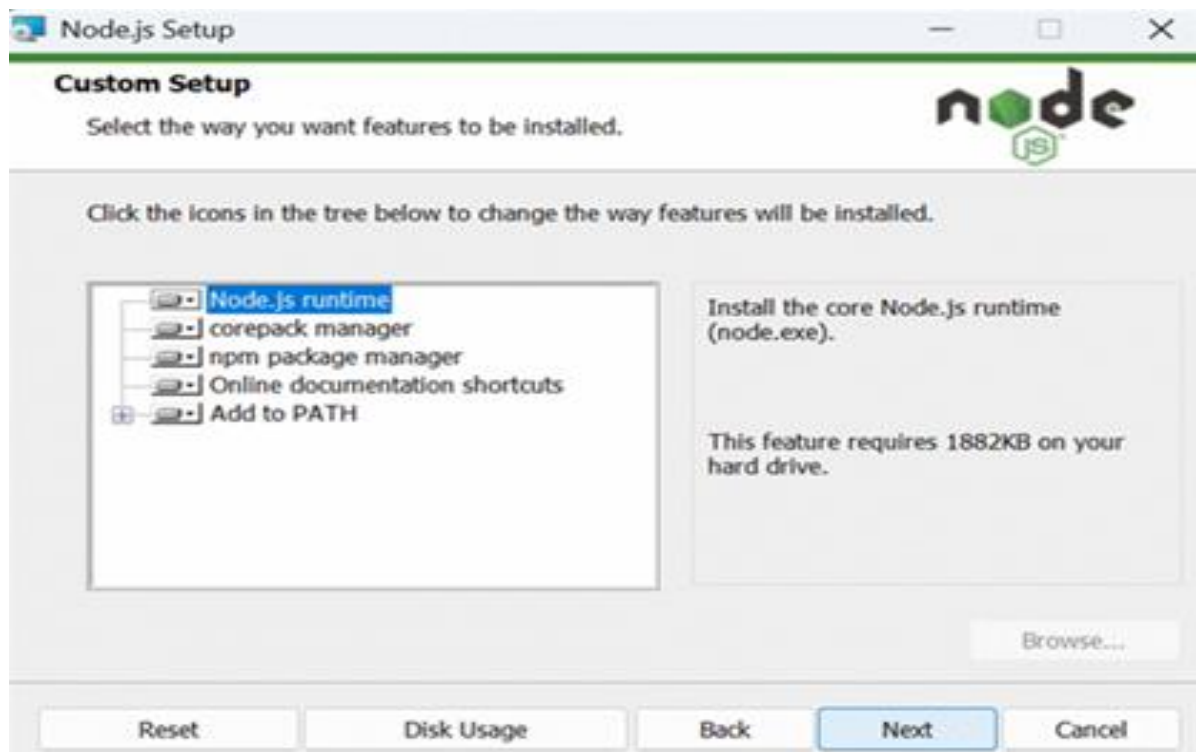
Node.js Setup

Custom Setup

Select the way you want features to be installed.

node JS

Click the icons in the tree below to change the way features will be installed.

Node.js runtime
corepack manager
npm package manager
Online documentation shortcuts
Add to PATH

Install the core Node.js runtime (node.exe).

This feature requires 1882KB on your hard drive.

Browse...

Reset

Disk Usage

Back

Next

Cancel